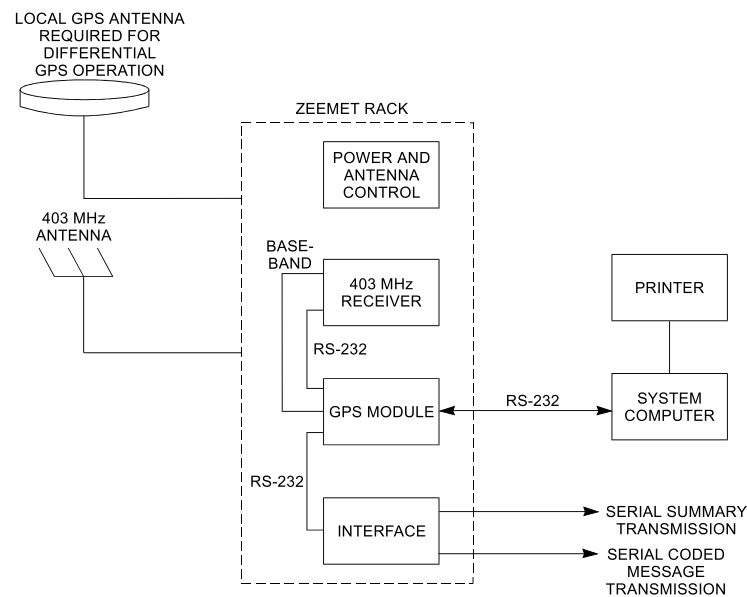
LOCAL GPS ANTENNA REQUIRED FOR DIFFERENTIAL GPS OPERATION

ZEEMET RACK

POWER AND ANTENNA CONTROL

403 MHz ANTENNA

BASE-BAND

403 MHz RECEIVER

RS-232

GPS MODULE

RS-232

RS-232

INTERFACE

PRINTER

SYSTEM COMPUTER

SERIAL SUMMARY TRANSMISSION

SERIAL CODED MESSAGE TRANSMISSION